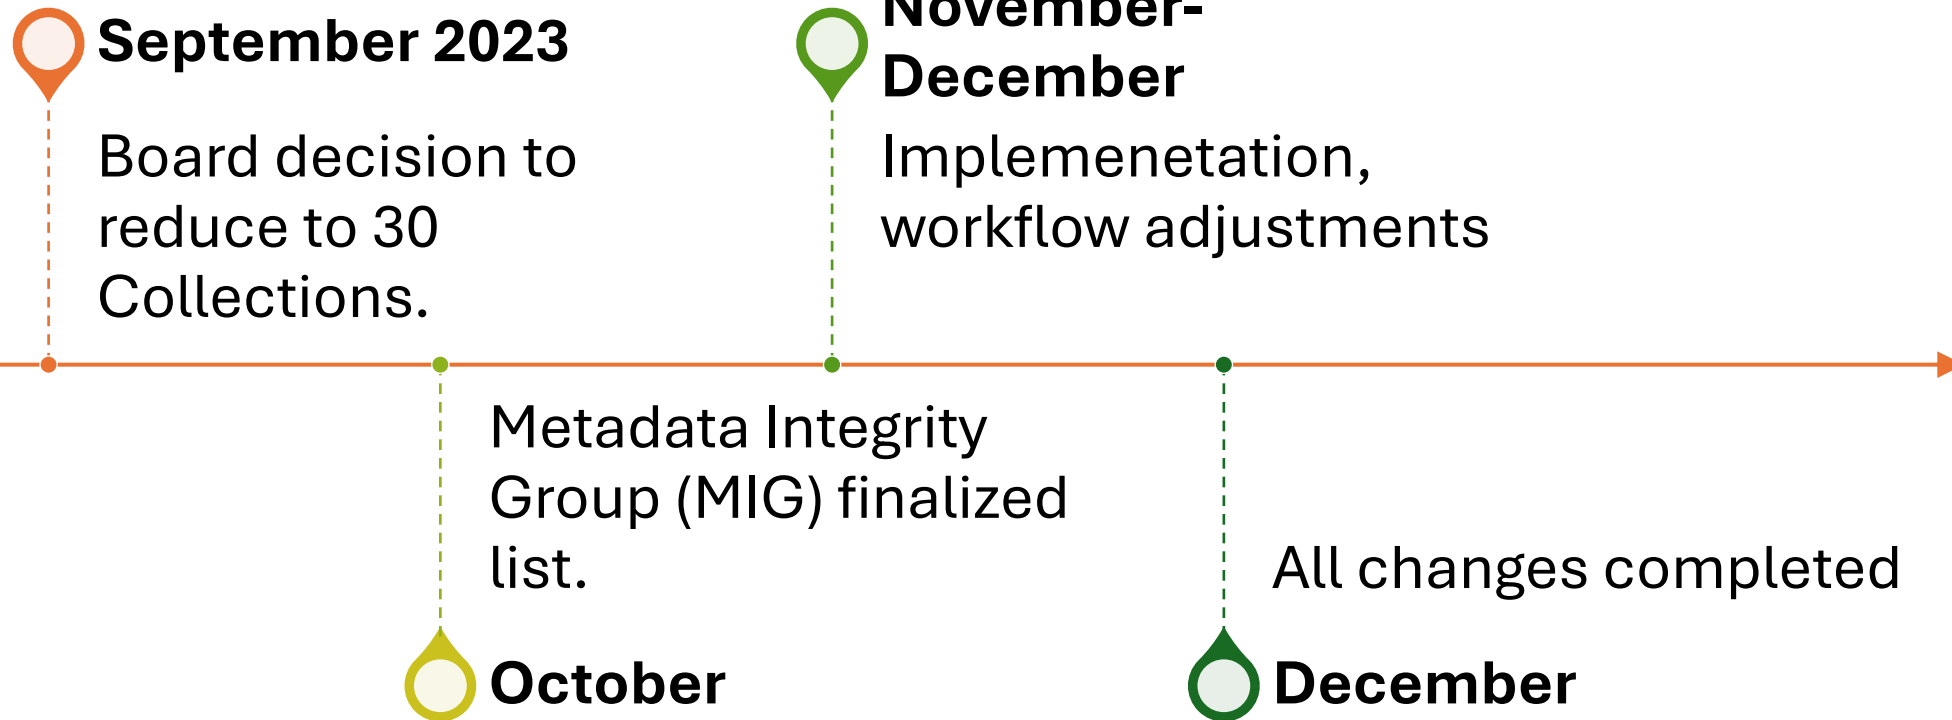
September 2023

Board decision to reduce to 30 Collections.

November-December

Implemenetation, workflow adjustments

Metadata Integrity Group (MIG) finalized list.

October

All changes completed

December